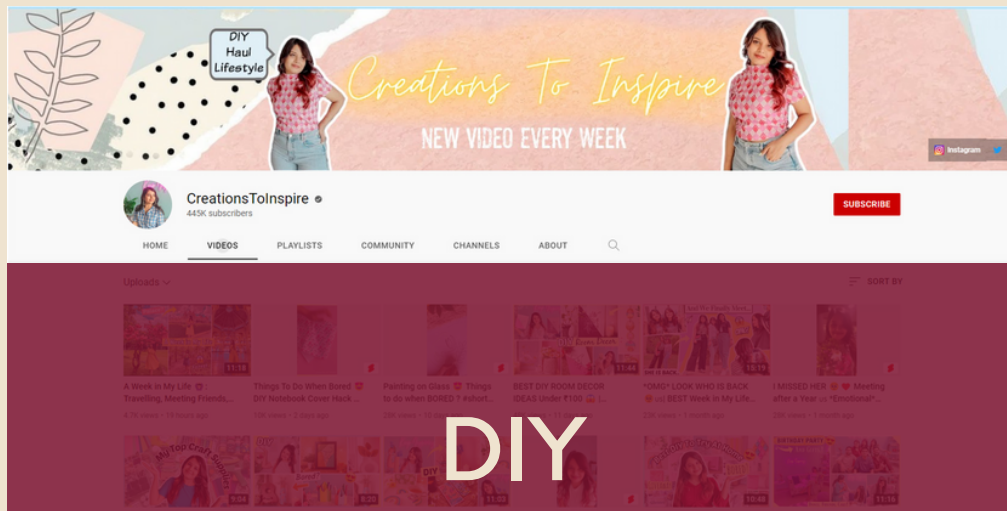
DIY
Haul
Lifestyle

Creations To Inspire

NEW VIDEO EVERY WEEK

Instagram

CreationsToInspire
445K subscribers

SUBSCRIBE

HOME
VIDEOS
PLAYLISTS
COMMUNITY
CHANNELS
ABOUT

Uploads
SORT BY

11:16
A Week in My Life : Travelling, Meeting Friends,...
4.7K views • 10 hours ago

Things To Do When Bored DIY Notebook Cover Hack ...
10K views • 2 days ago

Painting on Glass Things to do when BORED ? #short...
28K views • 10 days ago

11:48
BEST DIY ROOM DECOR IDEAS Under ₹100
13 days ago

15:19
*OMG* LOOK WHO IS BACK BEST Week in My Life...
23K views • 1 month ago

I MISSED HER Meeting after a Year *Emotional*...
29K views • 1 month ago

My Top Craft Supplies

9:04
8:21
11:53
10:46
11:16

DIY